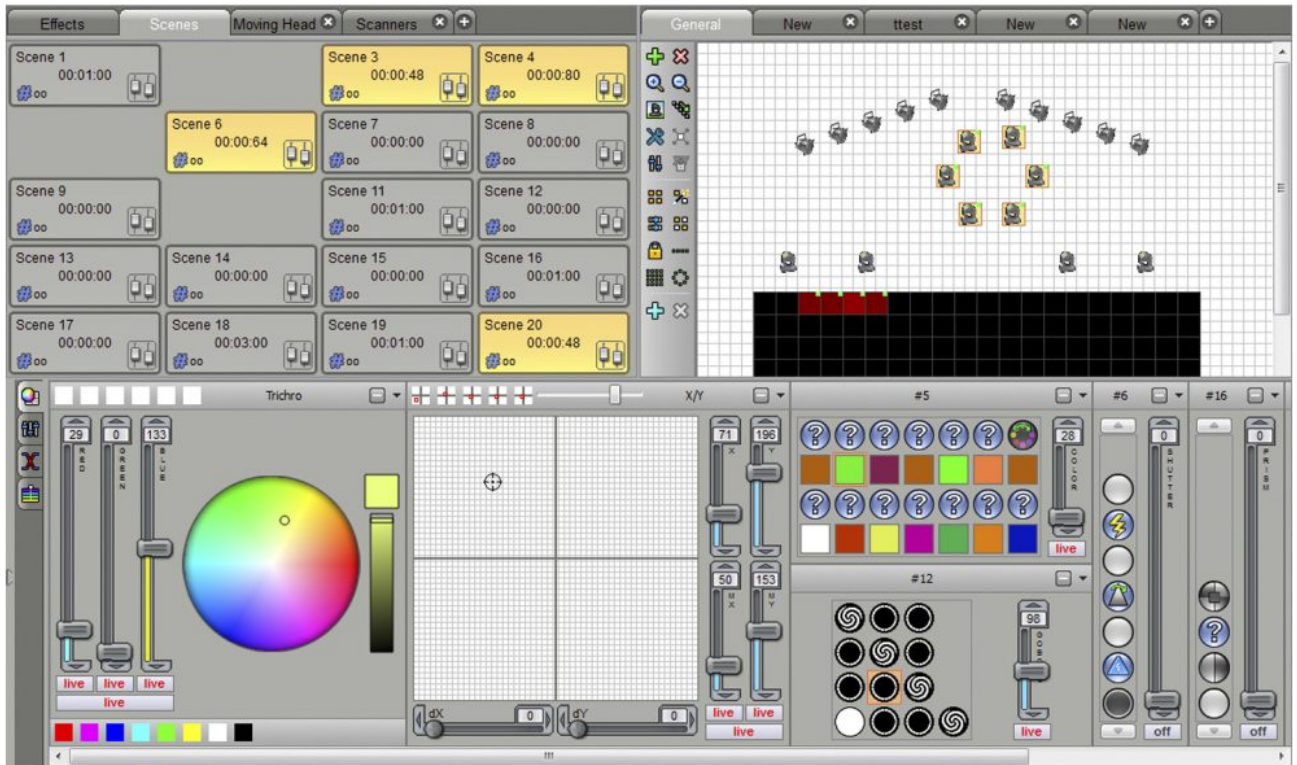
Effects | Scenes | Moving Head | Scanners

General | New | ttest | New | New

Scene 1
00:01:00
00

Scene 3
00:00:48
00

Scene 4
00:00:80
00

Scene 6
00:00:64
00

Scene 7
00:00:00
00

Scene 8
00:00:00
00

Scene 9
00:00:00
00

Scene 11
00:01:00
00

Scene 12
00:00:00
00

Scene 13
00:00:00
00

Scene 14
00:00:00
00

Scene 15
00:00:00
00

Scene 16
00:01:00
00

Scene 17
00:00:00
00

Scene 18
00:03:00
00

Scene 19
00:01:00
00

Scene 20
00:00:48
00

Trichro

29 RED
0 GREEN
133 BLUE

live live live
live

X/Y

71 X
196 Y
50 MX
153 MY

dX 0
dY 0

live live
live

#5

28 COLOR
live

#12

98 GOBO
live

#6

0 SHUTTER
off

#16

0 PRISM
off

III